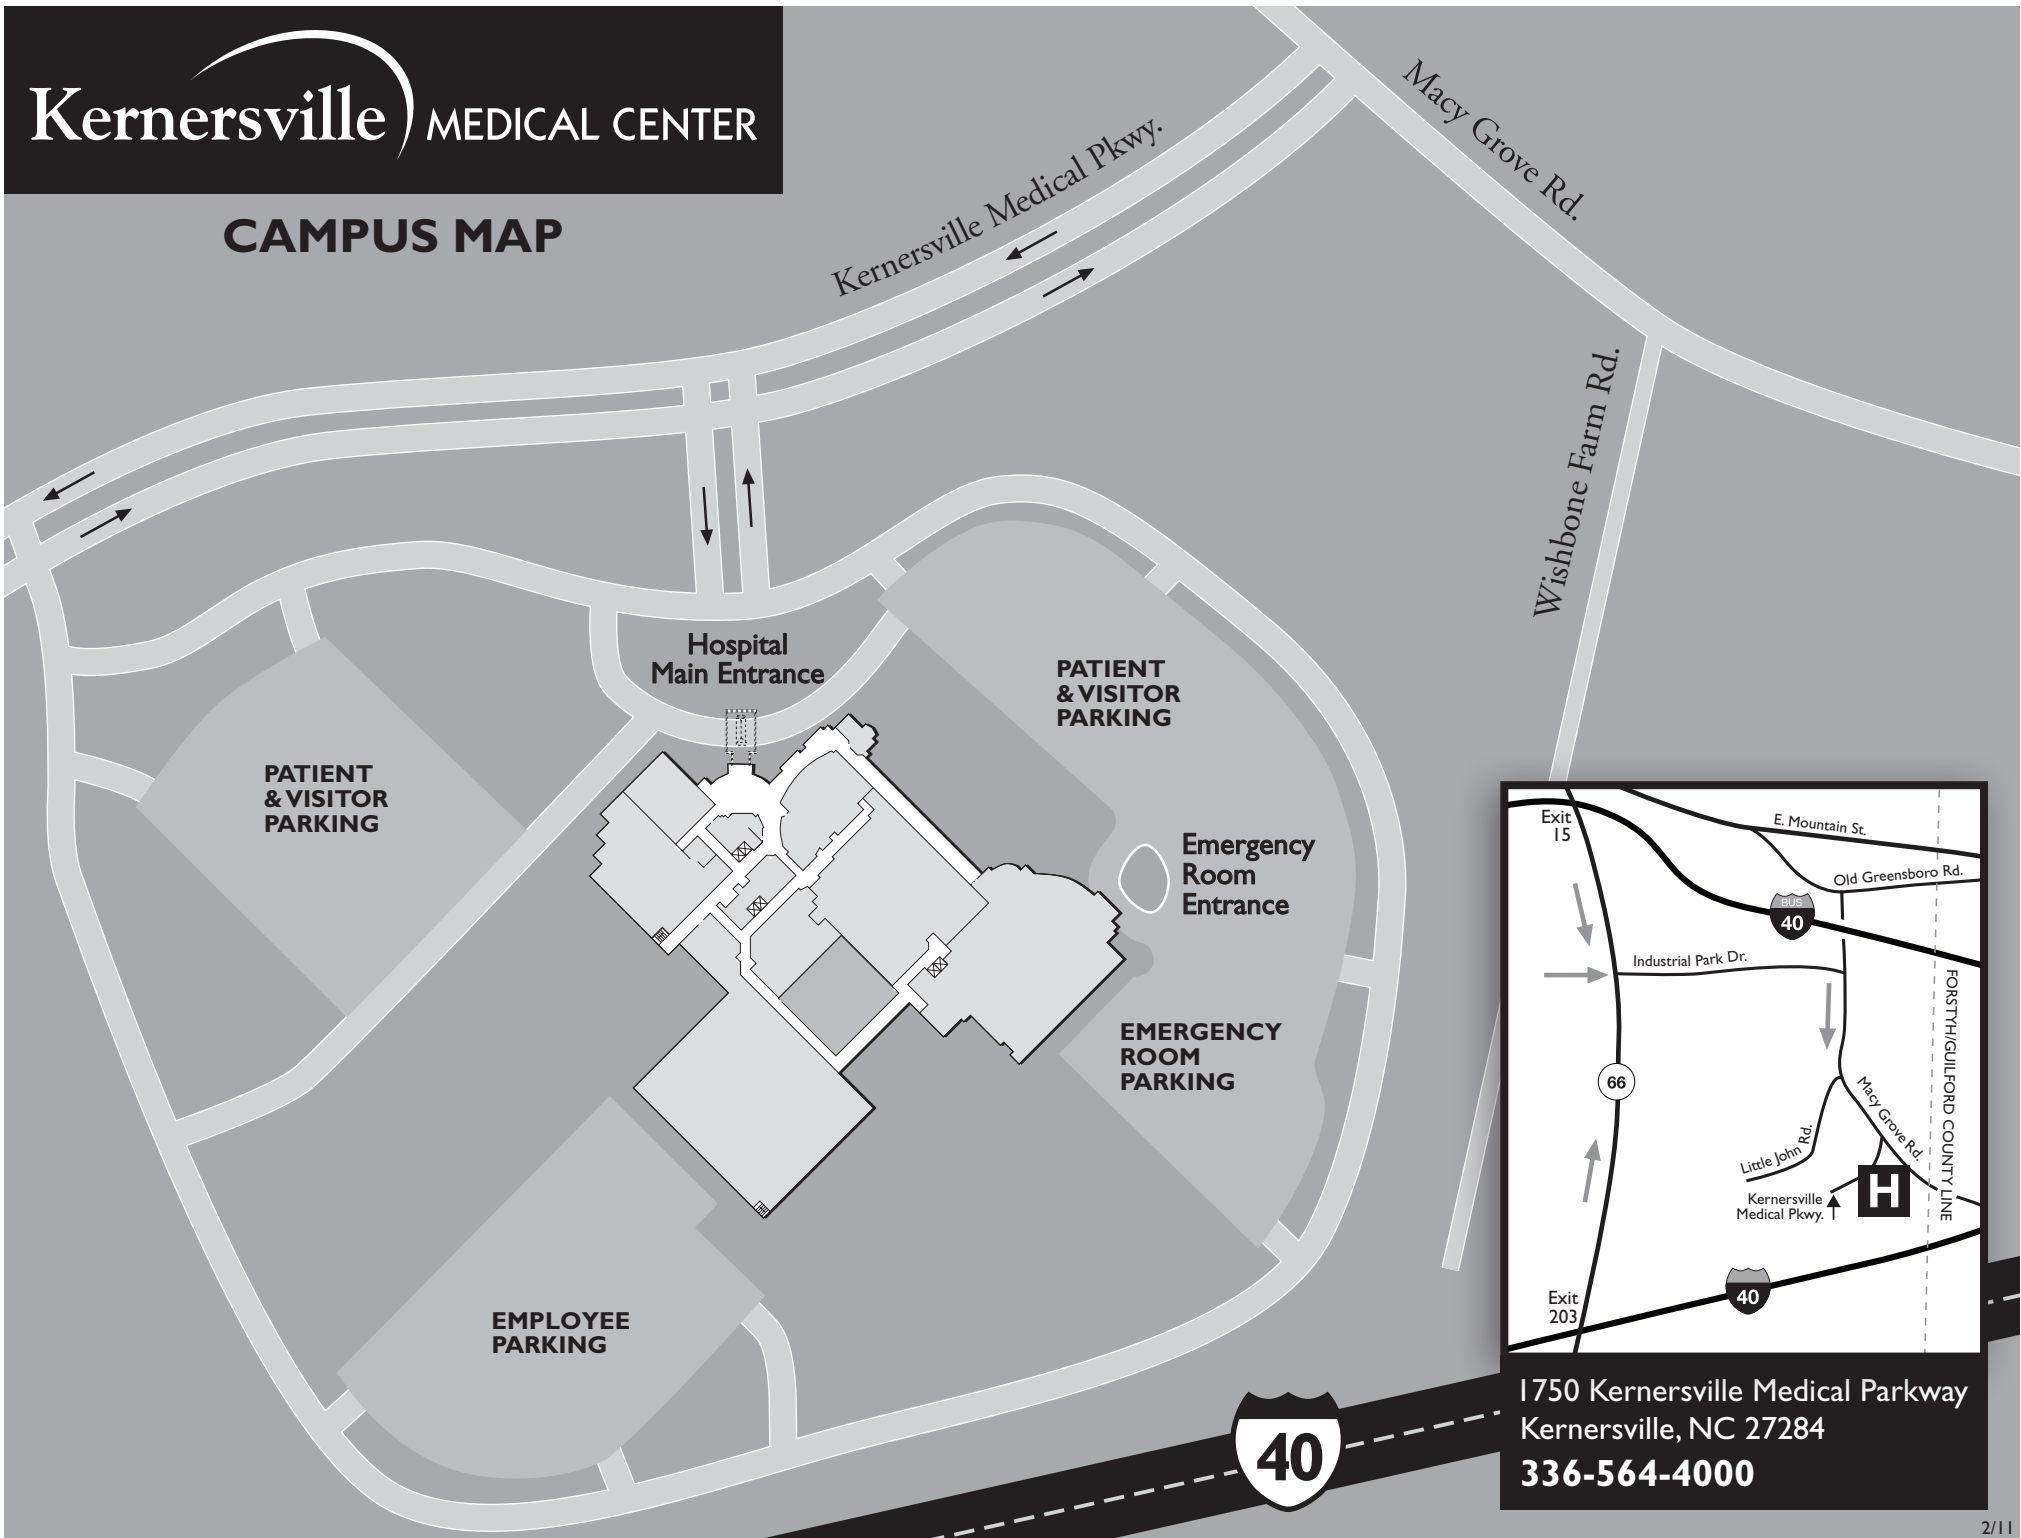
Kernersville MEDICAL CENTER

CAMPUS MAP

Kernersville Medical Pkwy.

Macy Grove Rd.

Wishbone Farm Rd.

Hospital Main Entrance

PATIENT & VISITOR PARKING

PATIENT & VISITOR PARKING

Emergency Room Entrance

EMERGENCY ROOM PARKING

EMPLOYEE PARKING

40

Exit 15

E. Mountain St.

Old Greensboro Rd.

BUS 40

Industrial Park Dr.

FORSYTH/GUILFORD COUNTY LINE

66

Macy Grove Rd.

Little John Rd.

Kernersville Medical Pkwy.

H

Exit 203

40

1750 Kernersville Medical Parkway
Kernersville, NC 27284
336-564-4000

2/11